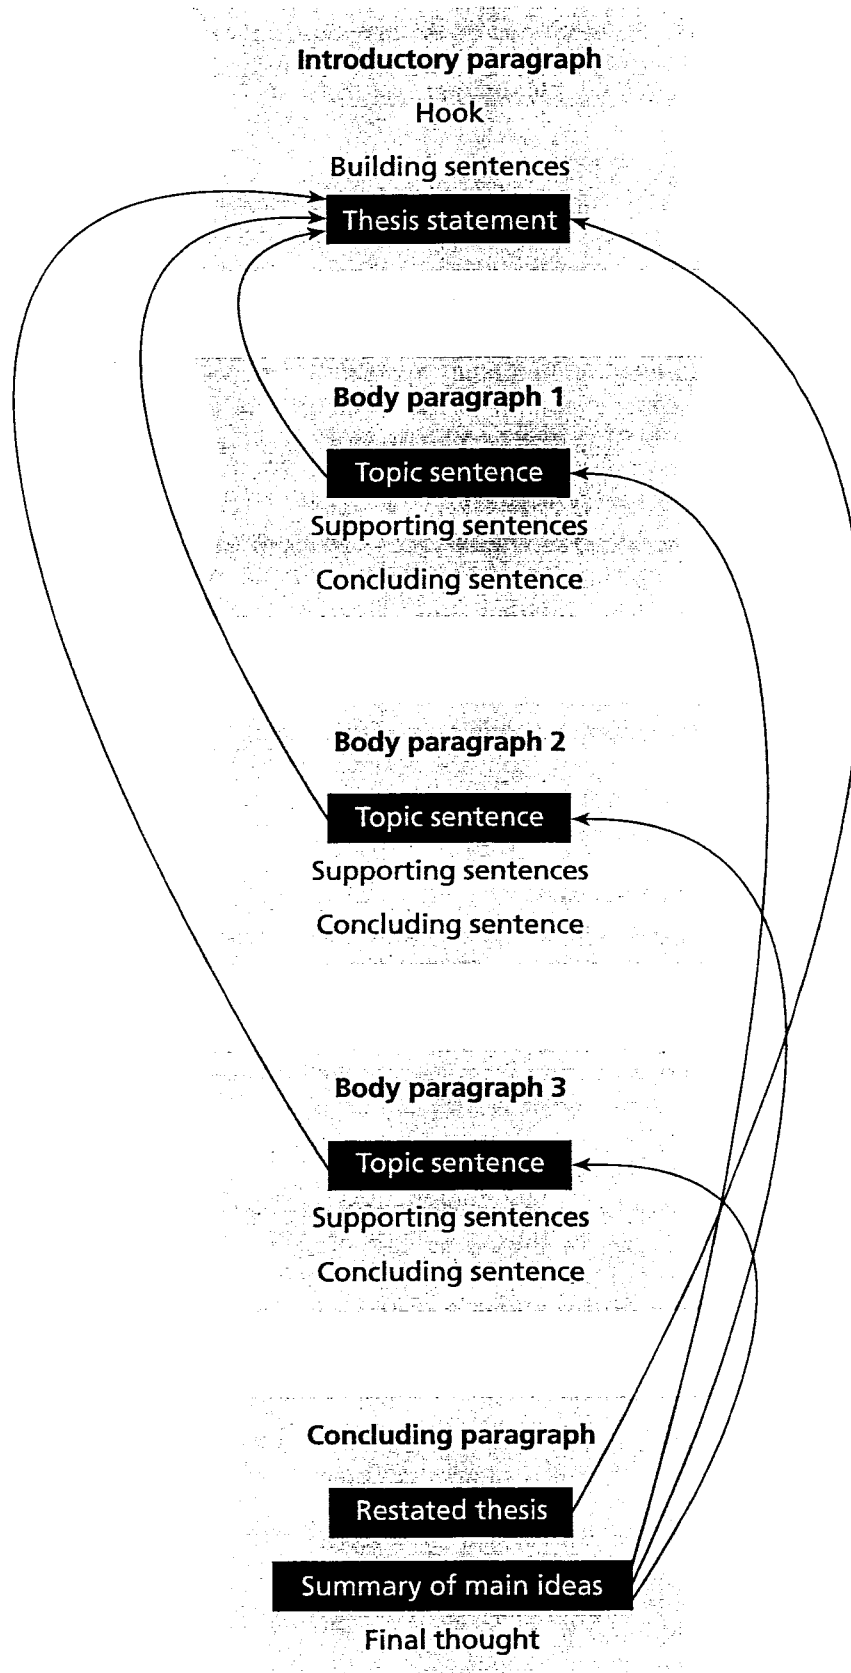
Introductory paragraph

Hook

Building sentences

Thesis statement

Body paragraph 1

Topic sentence

Supporting sentences

Concluding sentence

Body paragraph 2

Topic sentence

Supporting sentences

Concluding sentence

Body paragraph 3

Topic sentence

Supporting sentences

Concluding sentence

Concluding paragraph

Restated thesis

Summary of main ideas

Final thought